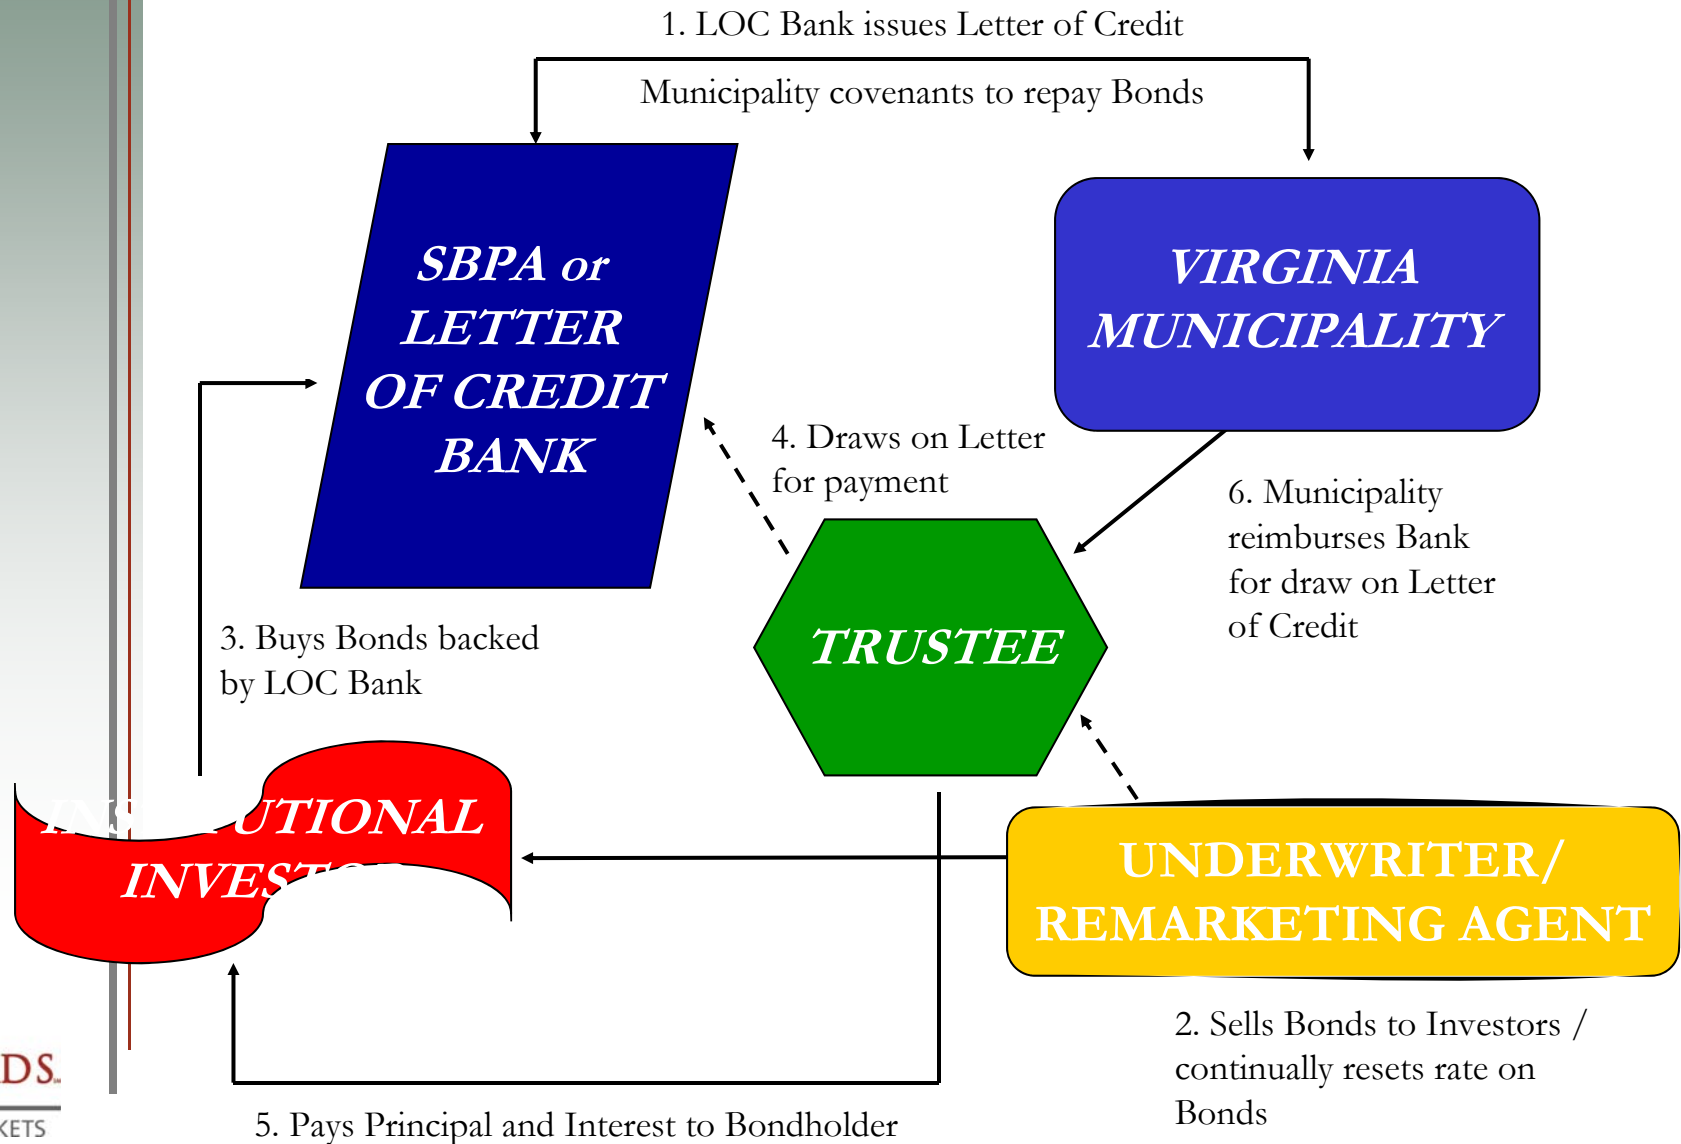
1. LOC Bank issues Letter of Credit

Municipality covenants to repay Bonds

SBPA or LETTER OF CREDIT BANK

VIRGINIA MUNICIPALITY

4. Draws on Letter for payment

6. Municipality reimburses Bank for draw on Letter of Credit

TRUSTEE

3. Buys Bonds backed by LOC Bank

INS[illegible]UTIONAL INVEST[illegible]

UNDERWRITER/ REMARKETING AGENT

2. Sells Bonds to Investors / continually resets rate on Bonds

5. Pays Principal and Interest to Bondholder

DS.

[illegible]KETS